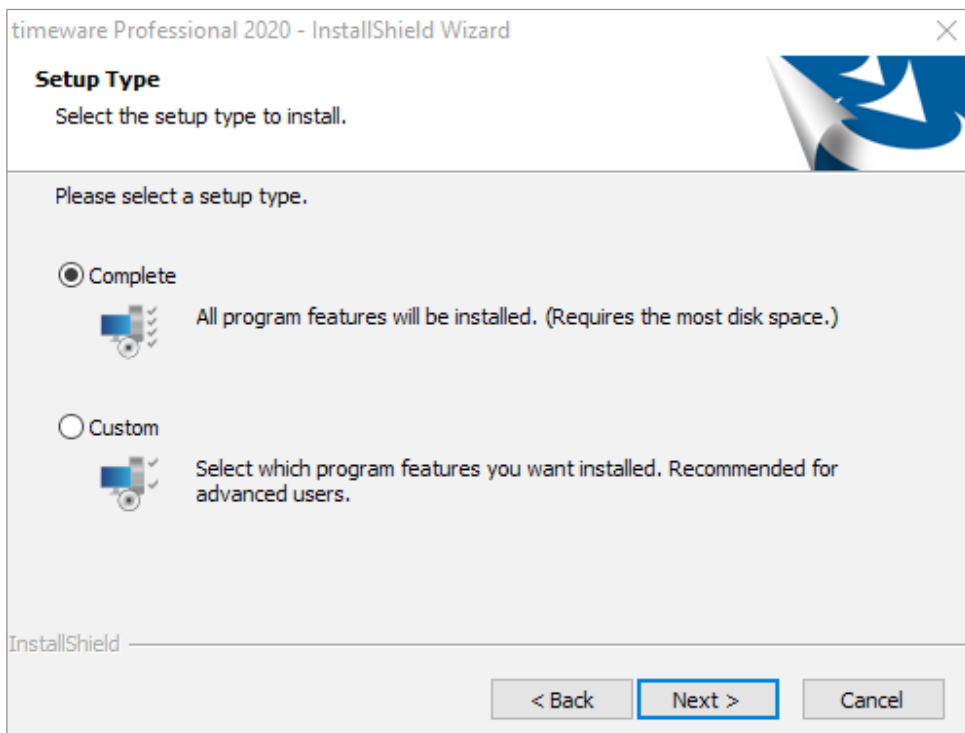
timeware Professional 2020 - InstallShield Wizard

Setup Type

Select the setup type to install.

Please select a setup type.

Complete

All program features will be installed. (Requires the most disk space.)

Custom

Select which program features you want installed. Recommended for advanced users.

InstallShield

< Back

Next >

Cancel